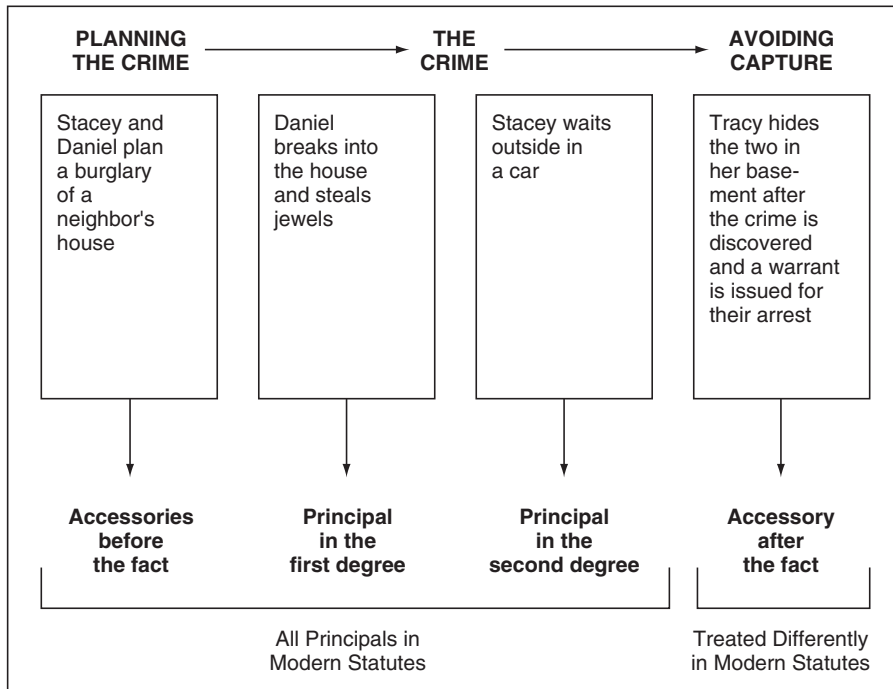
PLANNING THE CRIME

THE CRIME

AVOIDING CAPTURE

Stacey and Daniel plan a burglary of a neighbor's house

Daniel breaks into the house and steals jewels

Stacey waits outside in a car

Tracy hides the two in her basement after the crime is discovered and a warrant is issued for their arrest

Accessories before the fact

Principal in the first degree

Principal in the second degree

Accessory after the fact

All Principals in Modern Statutes

Treated Differently in Modern Statutes